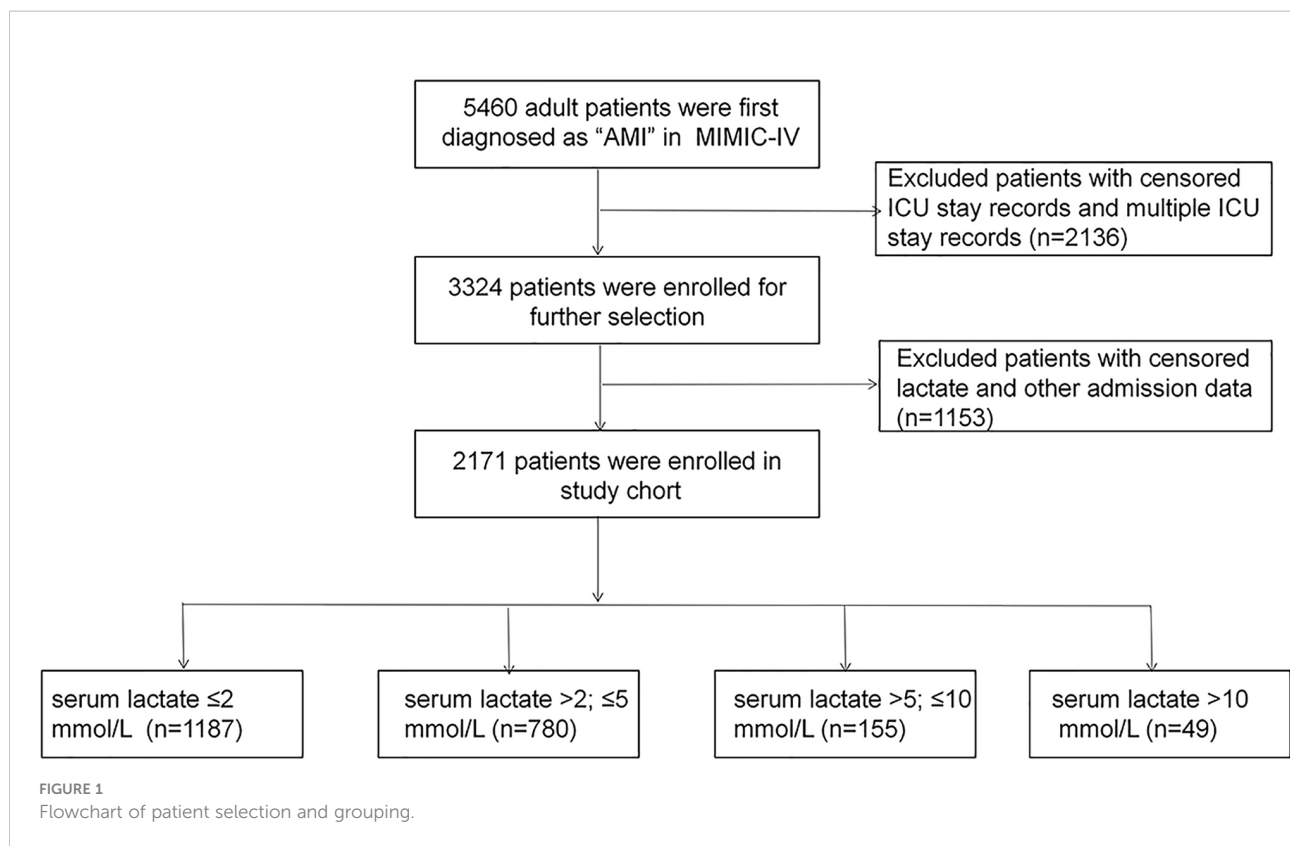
5460 adult patients were first diagnosed as "AMI" in MIMIC-IV

Excluded patients with censored ICU stay records and multiple ICU stay records (n=2136)

3324 patients were enrolled for further selection

Excluded patients with censored lactate and other admission data (n=1153)

2171 patients were enrolled in study chort

serum lactate ≤2 mmol/L (n=1187)

serum lactate >2; ≤5 mmol/L (n=780)

serum lactate >5; ≤10 mmol/L (n=155)

serum lactate >10 mmol/L (n=49)

FIGURE 1
Flowchart of patient selection and grouping.